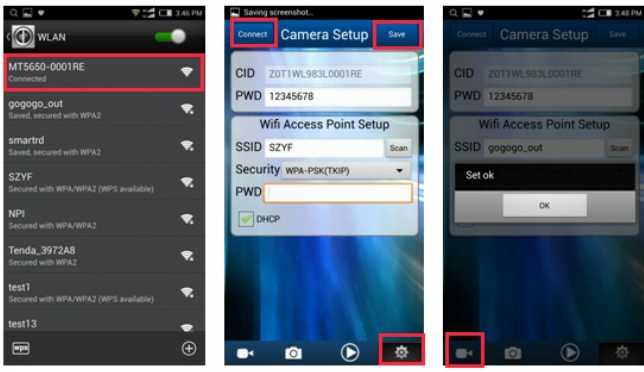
3:46 PM

WLAN

MT5650-0001RE
Connected

gogogo_out
Saved, secured with WPA2

smartrd
Saved, secured with WPA2

SZYF
Secured with WPA/WPA2 (WPS available)

NPI
Secured with WPA2

Tenda_3972A8
Secured with WPA2

test1
Secured with WPA/WPA2 (WPS available)

test13

Saving screenshot...

Connect

Camera Setup

Save

CID Z0T1WL983L0001RE

PWD 12345678

Wifi Access Point Setup

SSID SZYF

Scan

Security WPA-PSK(TKIP)

PWD

DHCP

3:48 PM

Connect

Camera Setup

Save

CID Z0T1WL983L0001RE

PWD 12345678

Wifi Access Point Setup

SSID gogogo_out

Scan

Set ok

OK